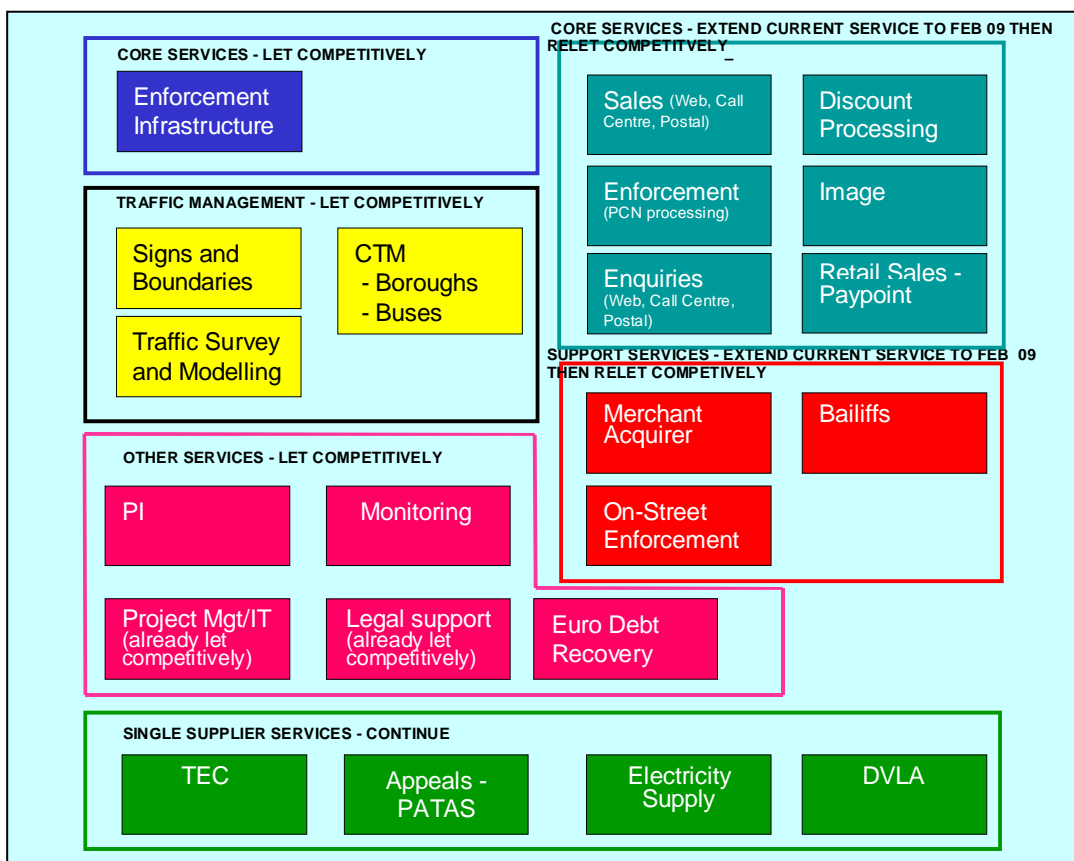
CORE SERVICES - LET COMPETITIVELY

Enforcement Infrastructure

CORE SERVICES - EXTEND CURRENT SERVICE TO FEB 09 THEN RELET COMPETITVELY

Sales (Web, Call Centre, Postal)

Discount Processing

Enforcement (PCN processing)

Image

Enquiries (Web, Call Centre, Postal)

Retail Sales - Paypoint

TRAFFIC MANAGEMENT - LET COMPETITIVELY

Signs and Boundaries

CTM - Boroughs - Buses

Traffic Survey and Modelling

SUPPORT SERVICES - EXTEND CURRENT SERVICE TO FEB 09 THEN RELET COMPETIVELY

Merchant Acquirer

Bailiffs

On-Street Enforcement

OTHER SERVICES - LET COMPETITIVELY

PI

Monitoring

Project Mgt/IT (already let competitively)

Legal support (already let competitively)

Euro Debt Recovery

SINGLE SUPPLIER SERVICES - CONTINUE

TEC

Appeals - PATAS

Electricity Supply

DVLA